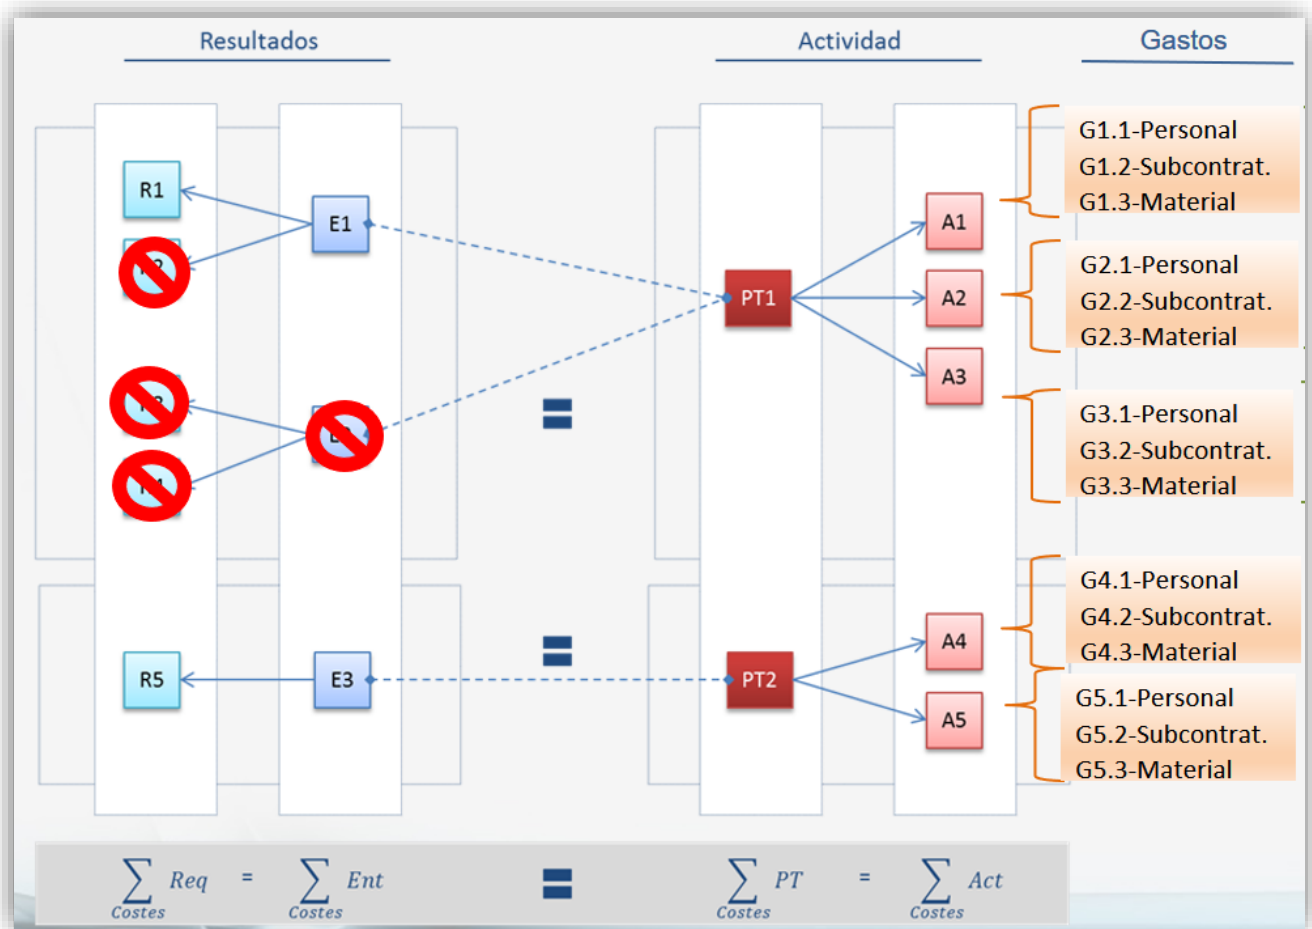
Resultados

Actividad

Gastos

R1

E1

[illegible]

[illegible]

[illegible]

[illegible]

R5

E3

PT1

PT2

A1

A2

A3

A4

A5

G1.1-Personal
G1.2-Subcontrat.
G1.3-Material

G2.1-Personal
G2.2-Subcontrat.
G2.3-Material

G3.1-Personal
G3.2-Subcontrat.
G3.3-Material

G4.1-Personal
G4.2-Subcontrat.
G4.3-Material

G5.1-Personal
G5.2-Subcontrat.
G5.3-Material

$\sum_{Costes} Req = \sum_{Costes} Ent = \sum_{Costes} PT = \sum_{Costes} Act$